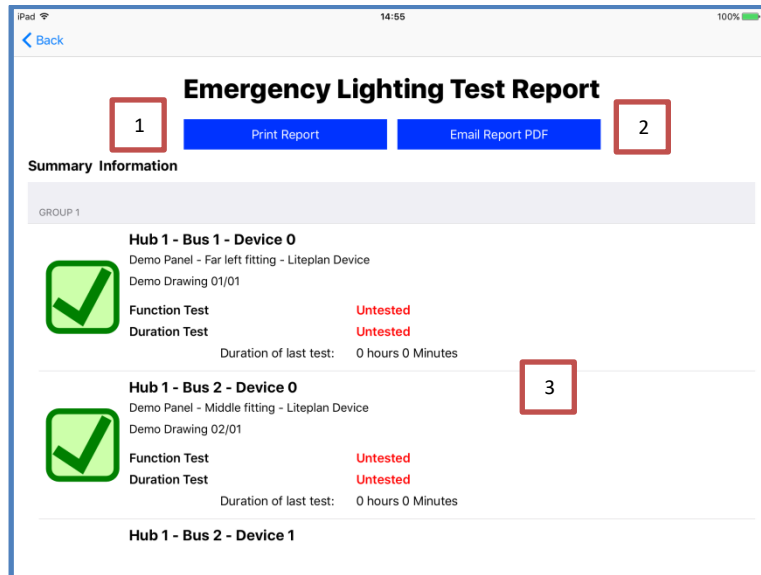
iPad
14:55
100%
Back

Emergency Lighting Test Report

1

Print Report

Email Report PDF

2

Summary Information

GROUP 1

Hub 1 - Bus 1 - Device 0
Demo Panel - Far left fitting - Liteplan Device
Demo Drawing 01/01

| | |
|---|---|
| Function Test | Untested |
| Duration Test | Untested |
| Duration of last test: | 0 hours 0 Minutes |

3

Hub 1 - Bus 2 - Device 0
Demo Panel - Middle fitting - Liteplan Device
Demo Drawing 02/01

| | |
|---|---|
| Function Test | Untested |
| Duration Test | Untested |
| Duration of last test: | 0 hours 0 Minutes |

Hub 1 - Bus 2 - Device 1